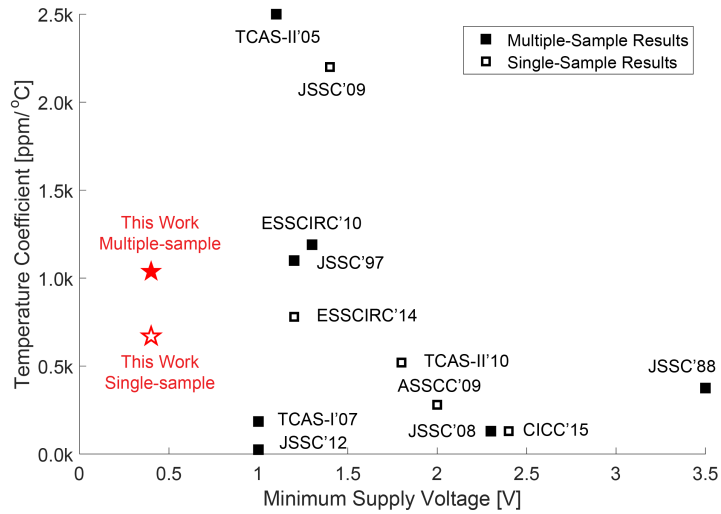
Multiple-Sample Results
Single-Sample Results

2.5k
2.0k
1.5k
1.0k
0.5k
0.0k

Temperature Coefficient [ppm/$^{o}$C]

TCAS-II'05
JSSC'09
This Work Multiple-sample
ESSCIRC'10
JSSC'97
ESSCIRC'14
This Work Single-sample
TCAS-II'10
JSSC'88
ASSCC'09
TCAS-I'07
JSSC'08
CICC'15
JSSC'12

0
0.5
1
1.5
2
2.5
3
3.5

Minimum Supply Voltage [V]